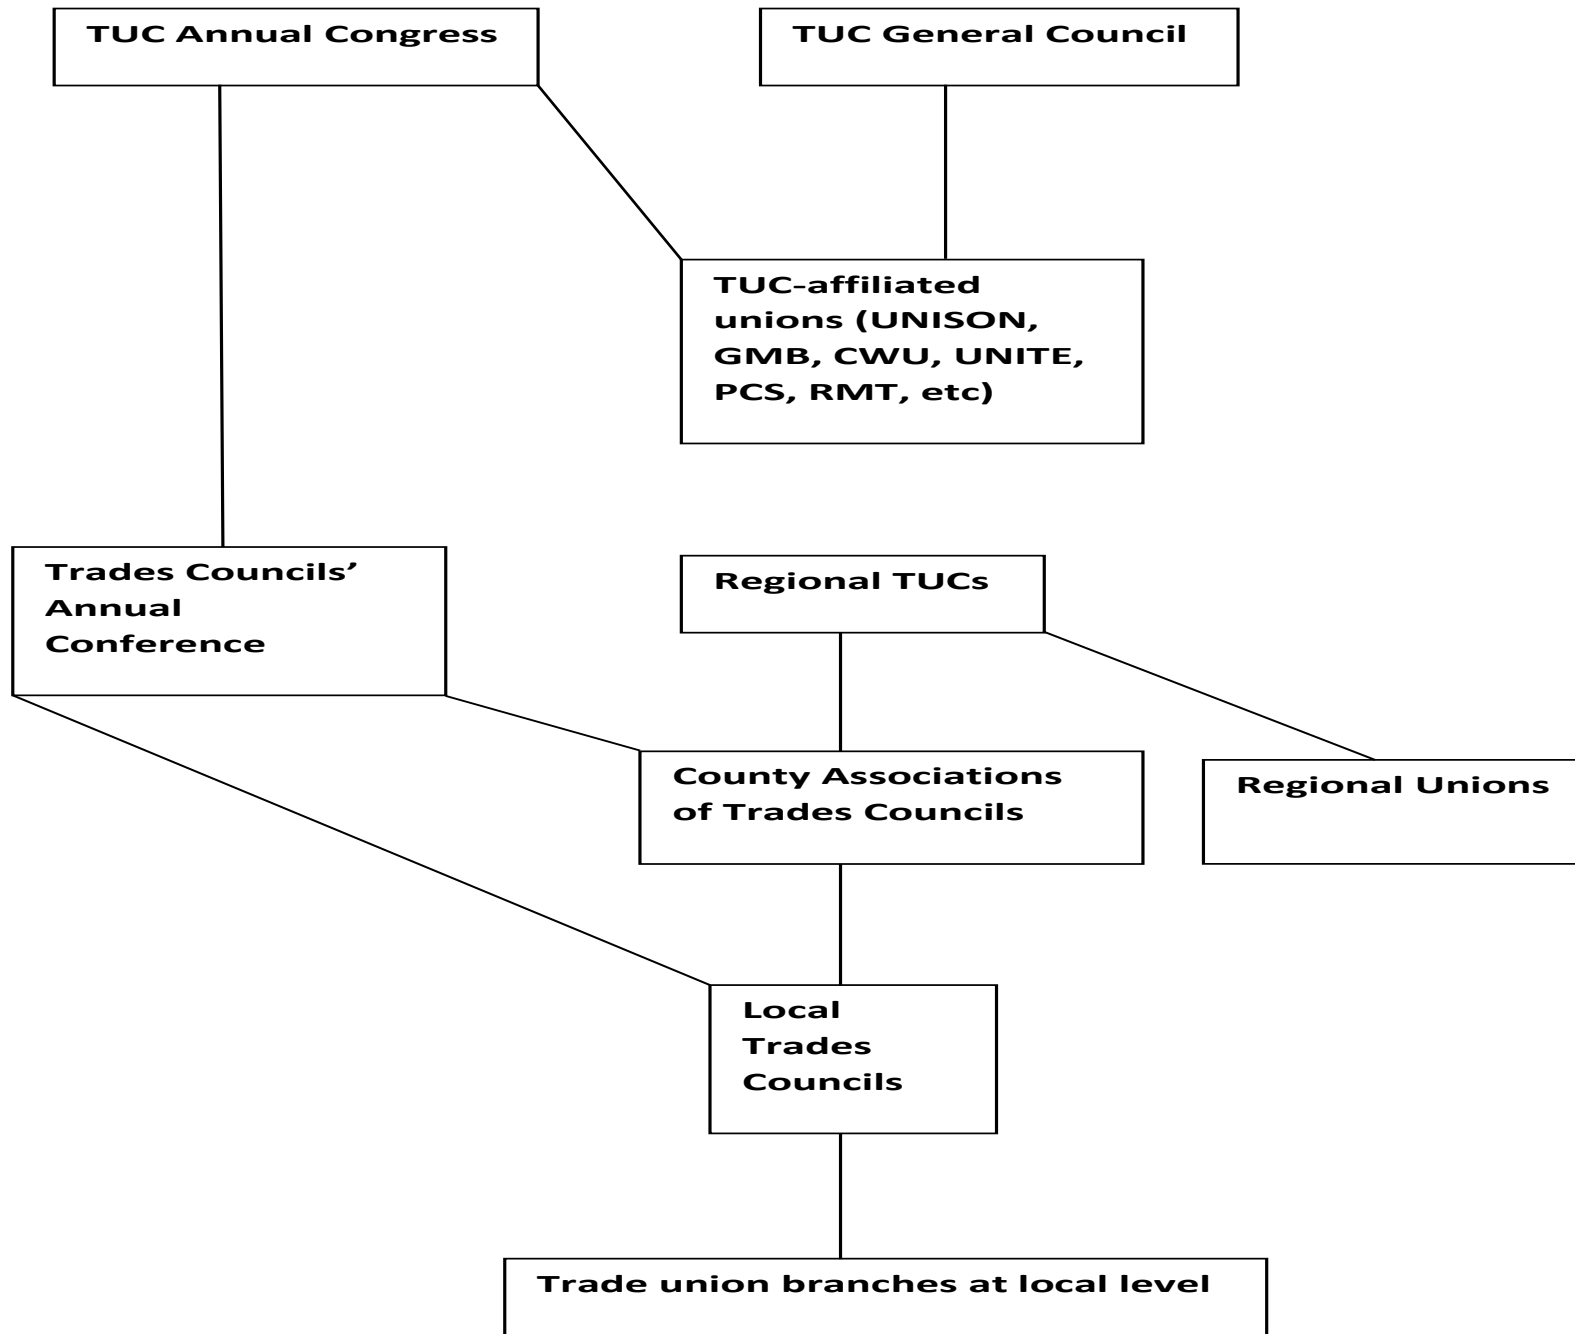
TUC Annual Congress

TUC General Council

TUC-affiliated unions (UNISON, GMB, CWU, UNITE, PCS, RMT, etc)

Trades Councils' Annual Conference

Regional TUCs

County Associations of Trades Councils

Regional Unions

Local Trades Councils

Trade union branches at local level